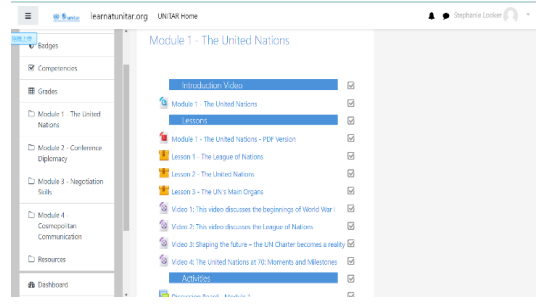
≡ learnatunitar.org UNITAR Home

Stephanie Looker

Badges

Competencies

Grades

Module 1 - The United Nations

Module 2 - Conference Diplomacy

Module 3 - Negotiation Skills

Module 4 - Cosmopolitan Communication

Resources

Dashboard

Module 1 - The United Nations

Introduction Video

Module 1 - The United Nations

Lessons

Module 1 - The United Nations - PDF Version

Lesson 1 - The League of Nations

Lesson 2 - The United Nations

Lesson 3 - The UN's Main Organs

Video 1: This video discusses the beginnings of World War I

Video 2: This video discusses the League of Nations

Video 3: Shaping the future – the UN Charter becomes a reality

Video 4: The United Nations at 70: Moments and Milestones

Activities

Discussion Board - Module 1